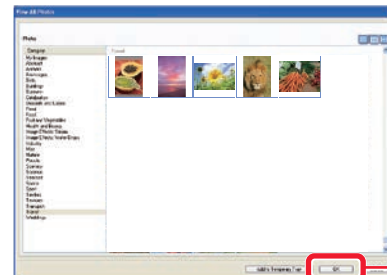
View All Photos

Photo

Category
My Images
Abstract
Animals
Backscapes
Baby
Buildings
Business
Celebration
Desserts and Cuisine
Flowers
Food
Fruits and Vegetables
Health and Beauty
Image Effects Strokes
Image Effects Textured Empty
Industry
Man
Nature
People
Scenery
Science
Seasons
Space
Sport
Sunrises
Textures
Transport
Travel
Weddings

Travel

Add to Template Tray

OK